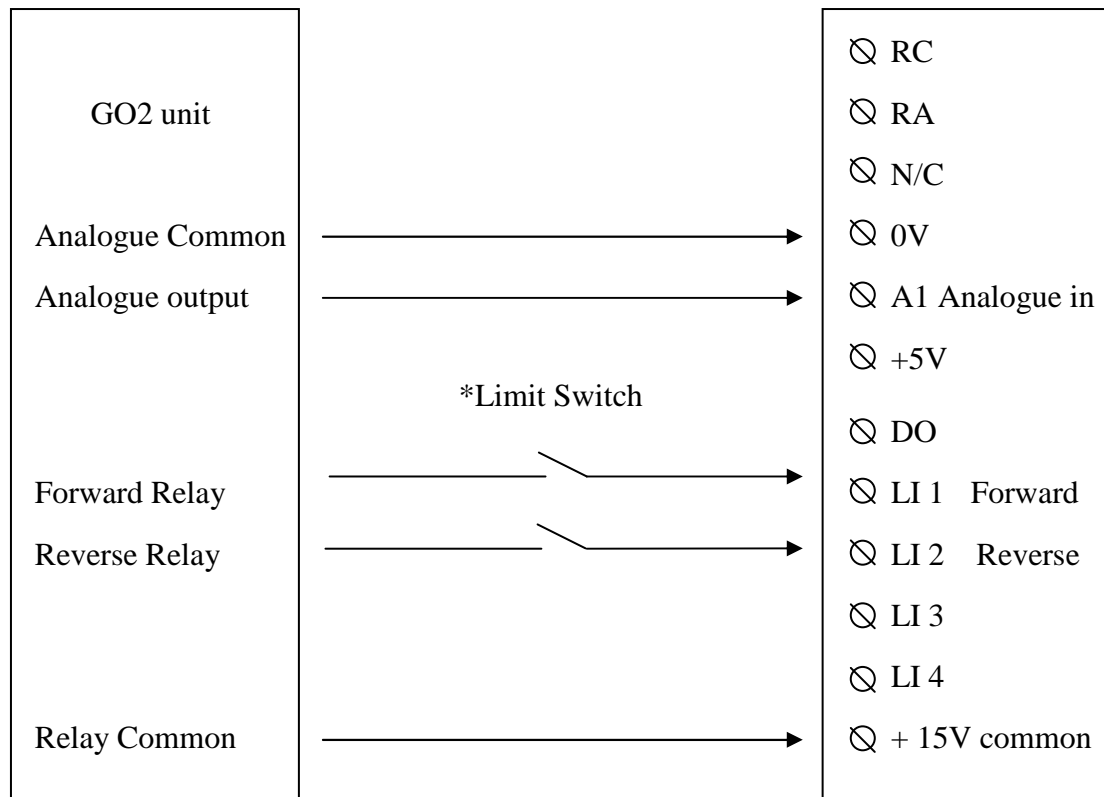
GO2 unit

Analogue Common

Analogue output

Forward Relay

Reverse Relay

Relay Common

*Limit Switch

⦸ RC

⦸ RA

⦸ N/C

⦸ 0V

⦸ A1 Analogue in

⦸ +5V

⦸ DO

⦸ LI 1 Forward

⦸ LI 2 Reverse

⦸ LI 3

⦸ LI 4

⦸ + 15V common